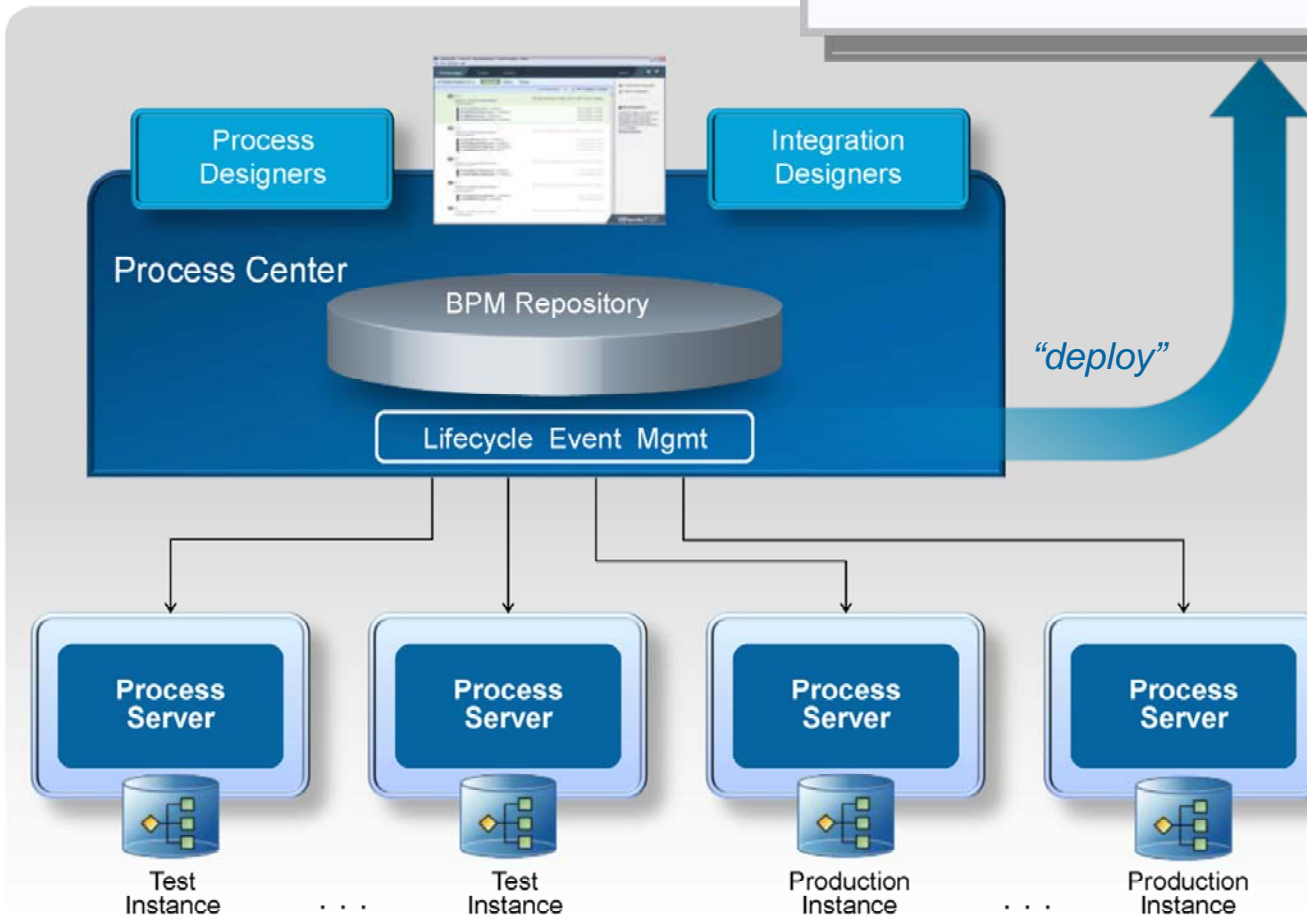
Process Designers

Integration Designers

Process Center

BPM Repository

"deploy"

Lifecycle Event Mgmt

Process Server

Process Server

Process Server

Process Server

Test Instance

. . .

Test Instance

Production Instance

. . .

Production Instance